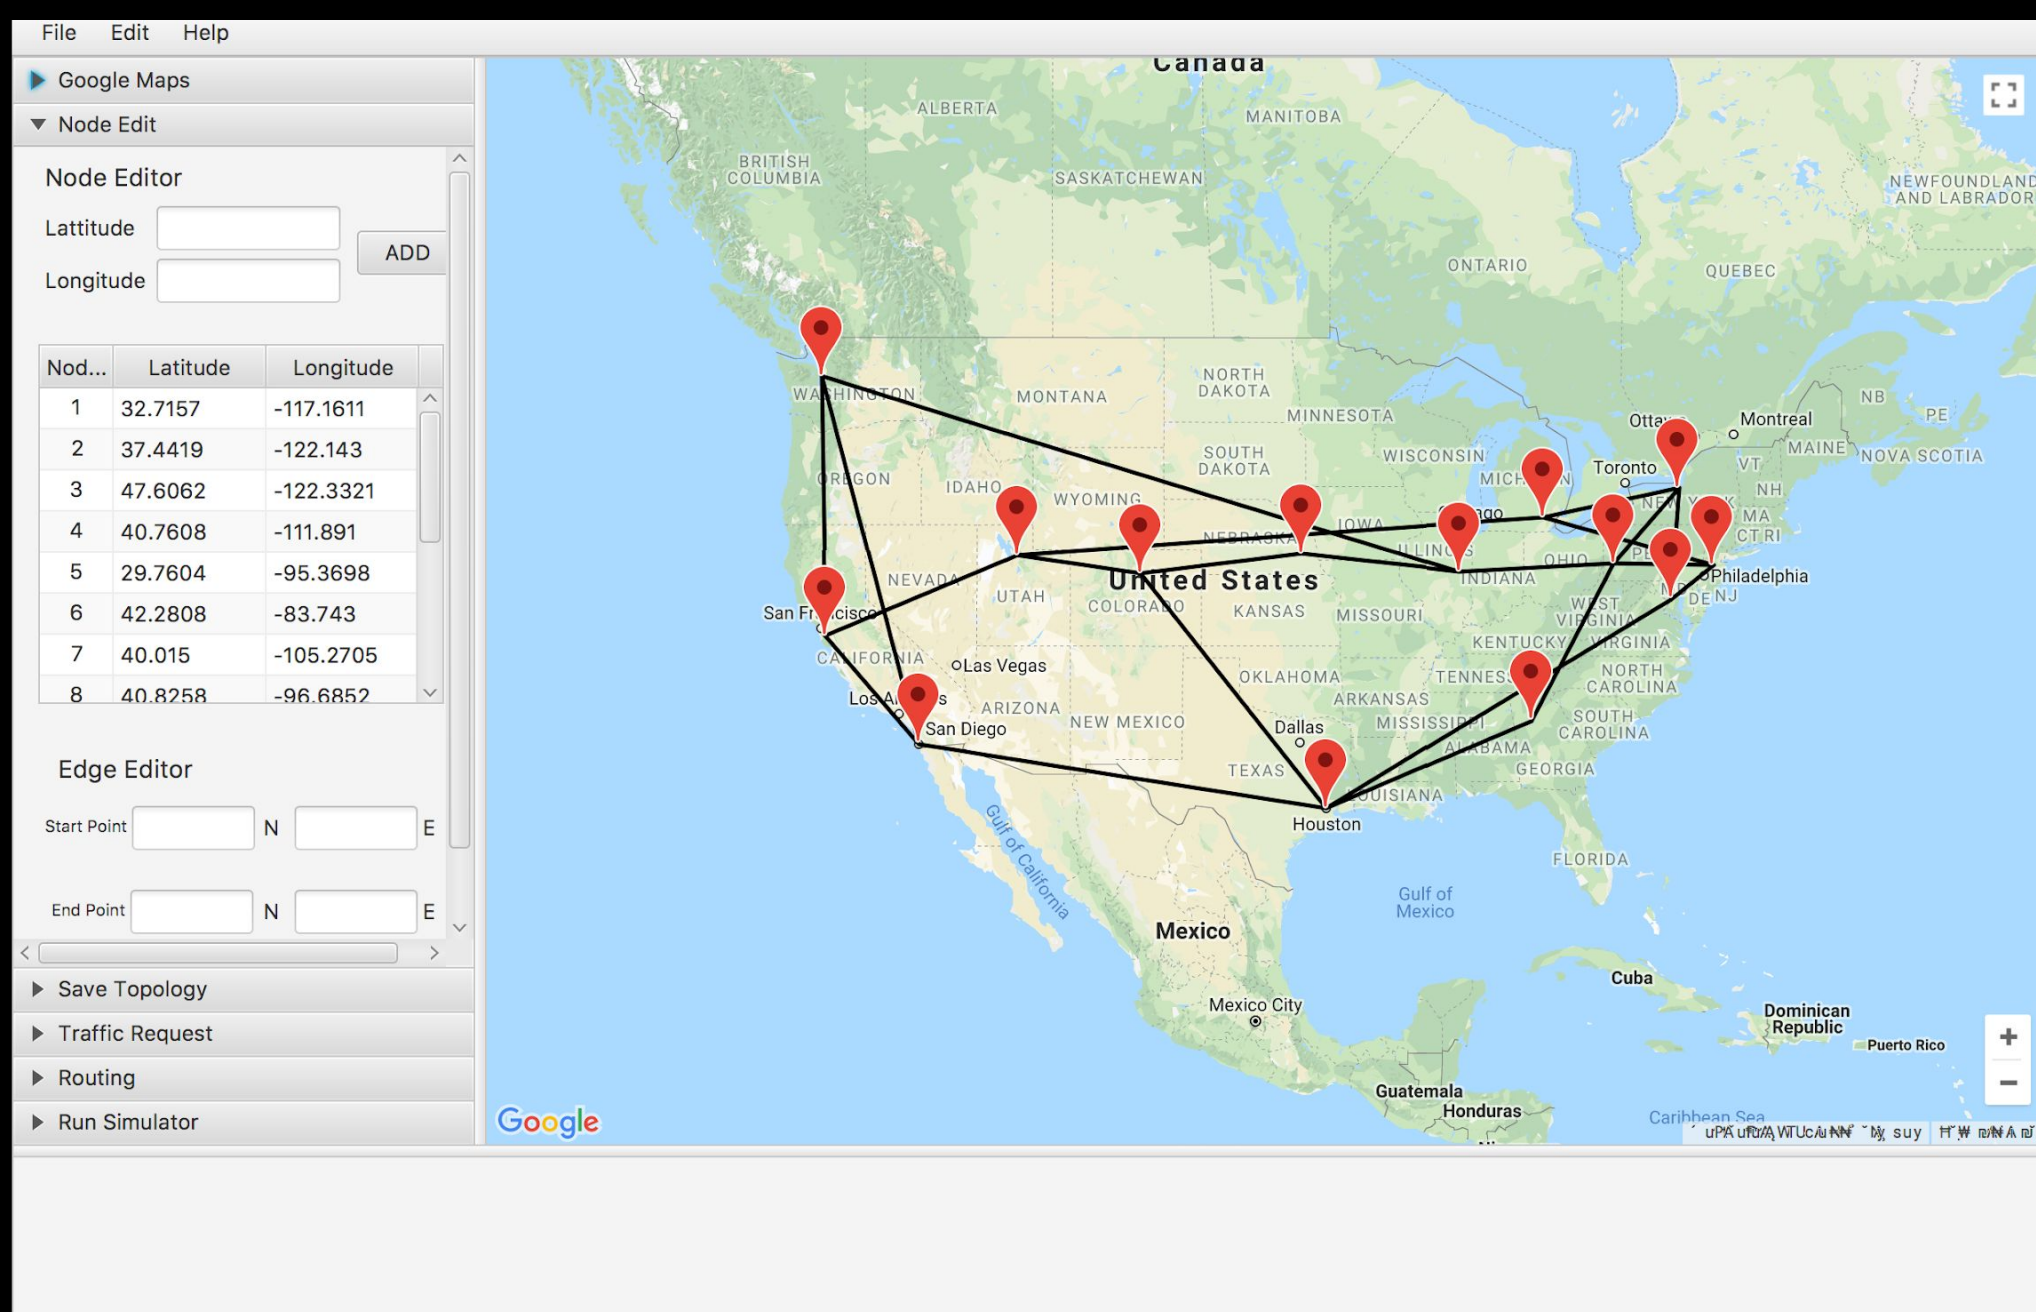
File Edit Help

Google Maps

Node Edit

Node Editor

Lattitude

Longitude

ADD

| Nod... | Latitude | Longitude |
|---|---|---|
| 1 | 32.7157 | -117.1611 |
| 2 | 37.4419 | -122.143 |
| 3 | 47.6062 | -122.3321 |
| 4 | 40.7608 | -111.891 |
| 5 | 29.7604 | -95.3698 |
| 6 | 42.2808 | -83.743 |
| 7 | 40.015 | -105.2705 |
| 8 | 40.8258 | -96.6852 |

Edge Editor

Start Point N E

End Point N E

Save Topology

Traffic Request

Routing

Run Simulator

Canada

ALBERTA

MANITOBA

BRITISH COLUMBIA

SASKATCHEWAN

NEWFOUNDLAND AND LABRADOR

ONTARIO

QUEBEC

NORTH DAKOTA

MONTANA

WASHINGTON

MINNESOTA

Ottawa

Montreal

NB

PE

SOUTH DAKOTA

WISCONSIN

MAINE

NOVA SCOTIA

OREGON

IDAHO

WYOMING

MICHIGAN

Toronto

VT

NH

IOWA

Chicago

NEW YORK

MA

CT

RI

NEBRASKA

ILLINOIS

OHIO

PA

United States

INDIANA

Philadelphia

NEVADA

UTAH

COLORADO

KANSAS

MISSOURI

DE

NJ

San Francisco

WEST VIRGINIA

KENTUCKY

VIRGINIA

CALIFORNIA

Las Vegas

OKLAHOMA

TENNESSEE

NORTH CAROLINA

Los Angeles

ARIZONA

ARKANSAS

San Diego

NEW MEXICO

Dallas

MISSISSIPPI

SOUTH CAROLINA

ALABAMA

TEXAS

GEORGIA

LOUISIANA

Houston

Gulf of California

FLORIDA

Gulf of Mexico

Mexico

Cuba

Mexico City

Dominican Republic

Puerto Rico

Guatemala

Honduras

Caribbean Sea

Google

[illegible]